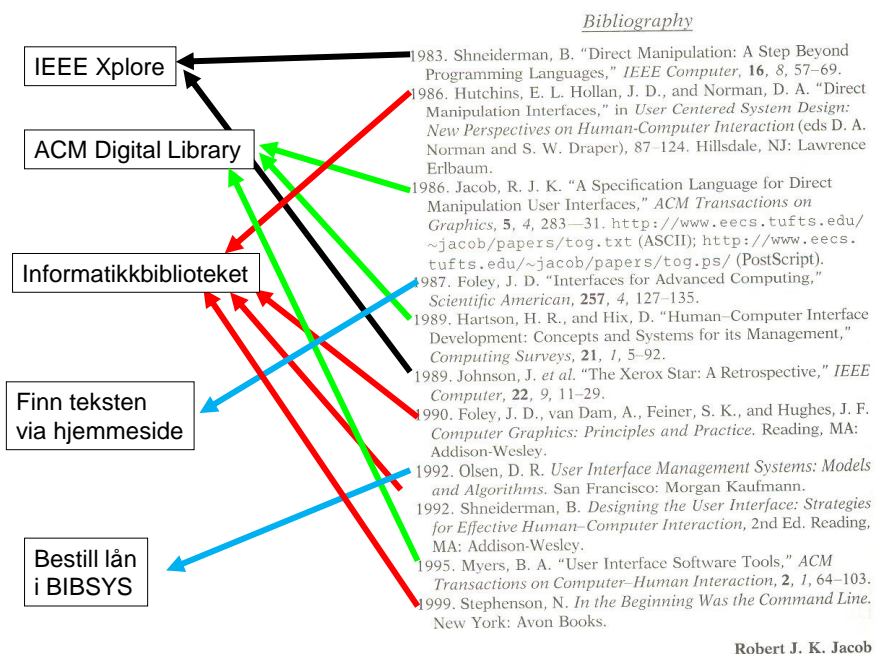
IEEE Xplore

ACM Digital Library

Informatikkbiblioteket

Finn teksten via hjemmeside

Bestill lån i BIBSYS

*Bibliography*

1983. Shneiderman, B. "Direct Manipulation: A Step Beyond Programming Languages," *IEEE Computer*, **16**, *8*, 57–69.

1986. Hutchins, E. L. Hollan, J. D., and Norman, D. A. "Direct Manipulation Interfaces," in *User Centered System Design: New Perspectives on Human-Computer Interaction* (eds D. A. Norman and S. W. Draper), 87–124. Hillsdale, NJ: Lawrence Erlbaum.

1986. Jacob, R. J. K. "A Specification Language for Direct Manipulation User Interfaces," *ACM Transactions on Graphics*, **5**, *4*, 283—31. http://www.eecs.tufts.edu/~jacob/papers/tog.txt (ASCII); http://www.eecs.tufts.edu/~jacob/papers/tog.ps/ (PostScript).

1987. Foley, J. D. "Interfaces for Advanced Computing," *Scientific American*, **257**, *4*, 127–135.

1989. Hartson, H. R., and Hix, D. "Human–Computer Interface Development: Concepts and Systems for its Management," *Computing Surveys*, **21**, *1*, 5–92.

1989. Johnson, J. *et al.* "The Xerox Star: A Retrospective," *IEEE Computer*, **22**, *9*, 11–29.

1990. Foley, J. D., van Dam, A., Feiner, S. K., and Hughes, J. F. *Computer Graphics: Principles and Practice*. Reading, MA: Addison-Wesley.

1992. Olsen, D. R. *User Interface Management Systems: Models and Algorithms*. San Francisco: Morgan Kaufmann.

1992. Shneiderman, B. *Designing the User Interface: Strategies for Effective Human–Computer Interaction*, 2nd Ed. Reading, MA: Addison-Wesley.

1995. Myers, B. A. "User Interface Software Tools," *ACM Transactions on Computer–Human Interaction*, **2**, *1*, 64–103.

1999. Stephenson, N. *In the Beginning Was the Command Line*. New York: Avon Books.

Robert J. K. Jacob